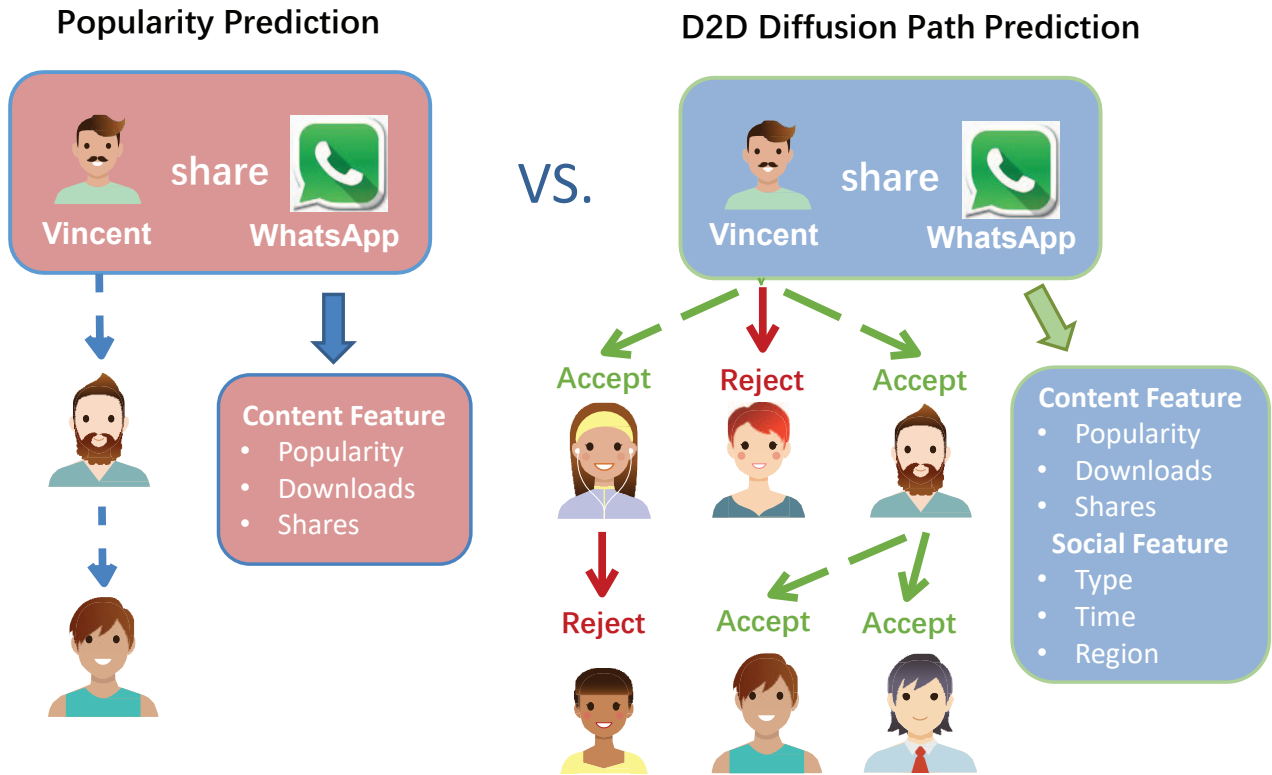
Popularity Prediction

Vincent share WhatsApp

Content Feature
• Popularity
• Downloads
• Shares

VS.

D2D Diffusion Path Prediction

Vincent share WhatsApp

Accept
Reject
Accept

Reject
Accept
Accept

Content Feature
• Popularity
• Downloads
• Shares
Social Feature
• Type
• Time
• Region